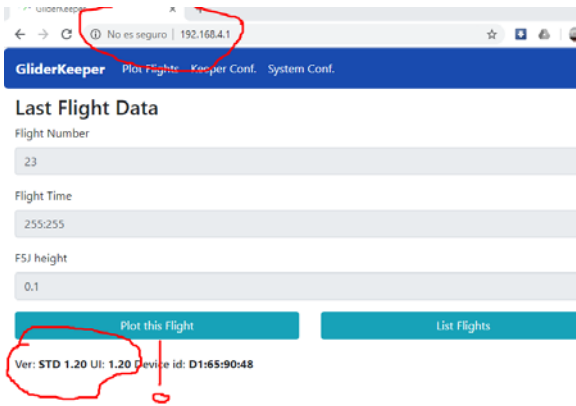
GliderKeeper

No es seguro | 192.168.4.1

GliderKeeper Plot Flights Keeper Conf. System Conf.

Last Flight Data

Flight Number

23

Flight Time

255:255

F5J height

0.1

Plot this Flight

List Flights

Ver: STD 1.20 UI: 1.20 Device id: D1:65:90:48